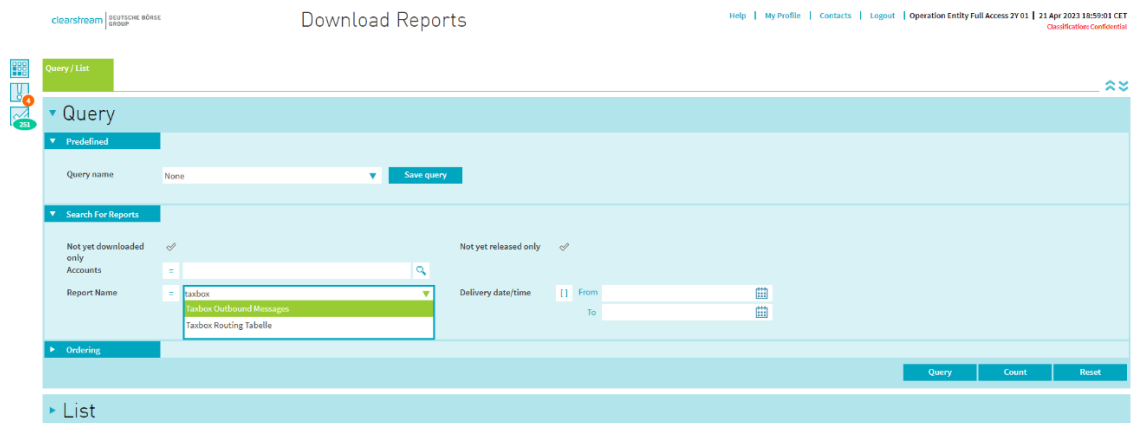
clearstream DEUTSCHE BÖRSE GROUP

Download Reports

Help | My Profile | Contacts | Logout | Operation Entity Full Access 2Y 01 | 21 Apr 2023 18:59:01 CET
Classification: Confidential

4
251

Query / List

Query

Predefined

Query name None Save query

Search For Reports

Not yet downloaded only

Not yet released only

Accounts =

Report Name = taxbox

Taxbox Outbound Messages
Taxbox Routing Tabelle

Delivery date/time [ ] From
To

Ordering

Query Count Reset

List